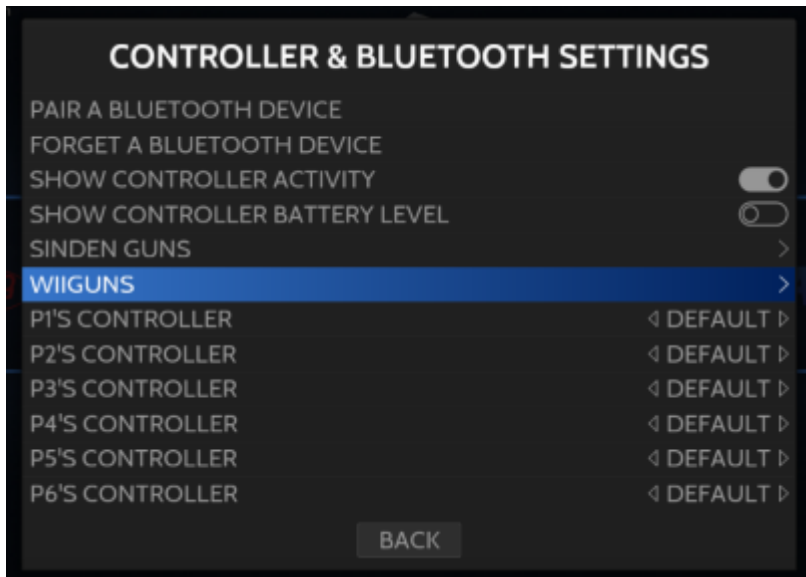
CONTROLLER & BLUETOOTH SETTINGS

PAIR A BLUETOOTH DEVICE

FORGET A BLUETOOTH DEVICE

SHOW CONTROLLER ACTIVITY

SHOW CONTROLLER BATTERY LEVEL

SINDEN GUNS >

WIIGUNS >

P1'S CONTROLLER ◁ DEFAULT ▷

P2'S CONTROLLER ◁ DEFAULT ▷

P3'S CONTROLLER ◁ DEFAULT ▷

P4'S CONTROLLER ◁ DEFAULT ▷

P5'S CONTROLLER ◁ DEFAULT ▷

P6'S CONTROLLER ◁ DEFAULT ▷

BACK